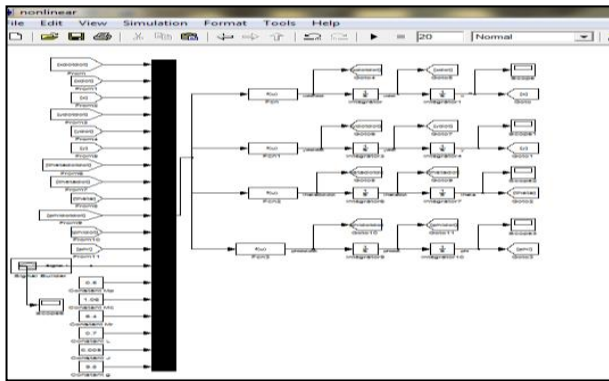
nonlinear

ile Edit View Simulation Format Tools Help

20 Normal

[xdotdot]
From
[xdot]
From1
[x]
From2
[ydotdot]
From3
[ydot]
From4
[y]
From5
[thetadotdot]
From6
[thetadot]
From7
[theta]
From8
[phidotdot]
From9
[phidot]
From10
[phi]
From11
Signal Builder
Scope
0.5
Constant Ma
1.09
Constant Mc
0.4
Constant Mr
0.7
Constant L
0.005
Constant J
9.8
Constant g

f(u)
Fcn
f(u)
Fcn1
f(u)
Fcn2
f(u)
Fcn3

xdotdot
ydotdot
thetadotdot
phidotdot

[xdotdot]
Goto4
[ydotdot]
Goto6
[thetadotdot]
Goto8
[phidotdot]
Goto10

Integrator
Integrator1
Integrator3
Integrator4
Integrator6
Integrator7
Integrator9
Integrator10

xdot
ydot
thetadot
phidot

[xdot]
Goto5
[ydot]
Goto7
[thetadot]
Goto9
[phidot]
Goto11

x
y
theta
phi

Scope
[x]
Goto
Scope1
[y]
Goto1
Scope2
[theta]
Goto2
Scope3
[phi]
Goto3